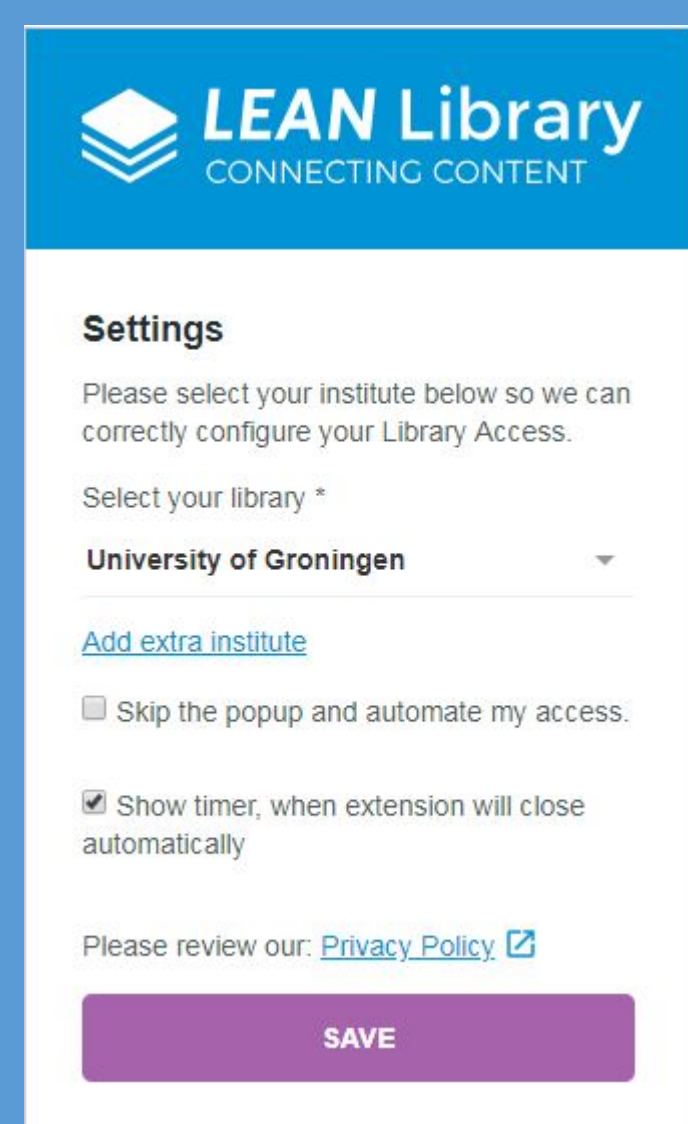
LEAN Library
CONNECTING CONTENT

Settings

Please select your institute below so we can correctly configure your Library Access.

Select your library *

University of Groningen

Add extra institute

Skip the popup and automate my access.

Show timer, when extension will close automatically

Please review our: Privacy Policy

SAVE